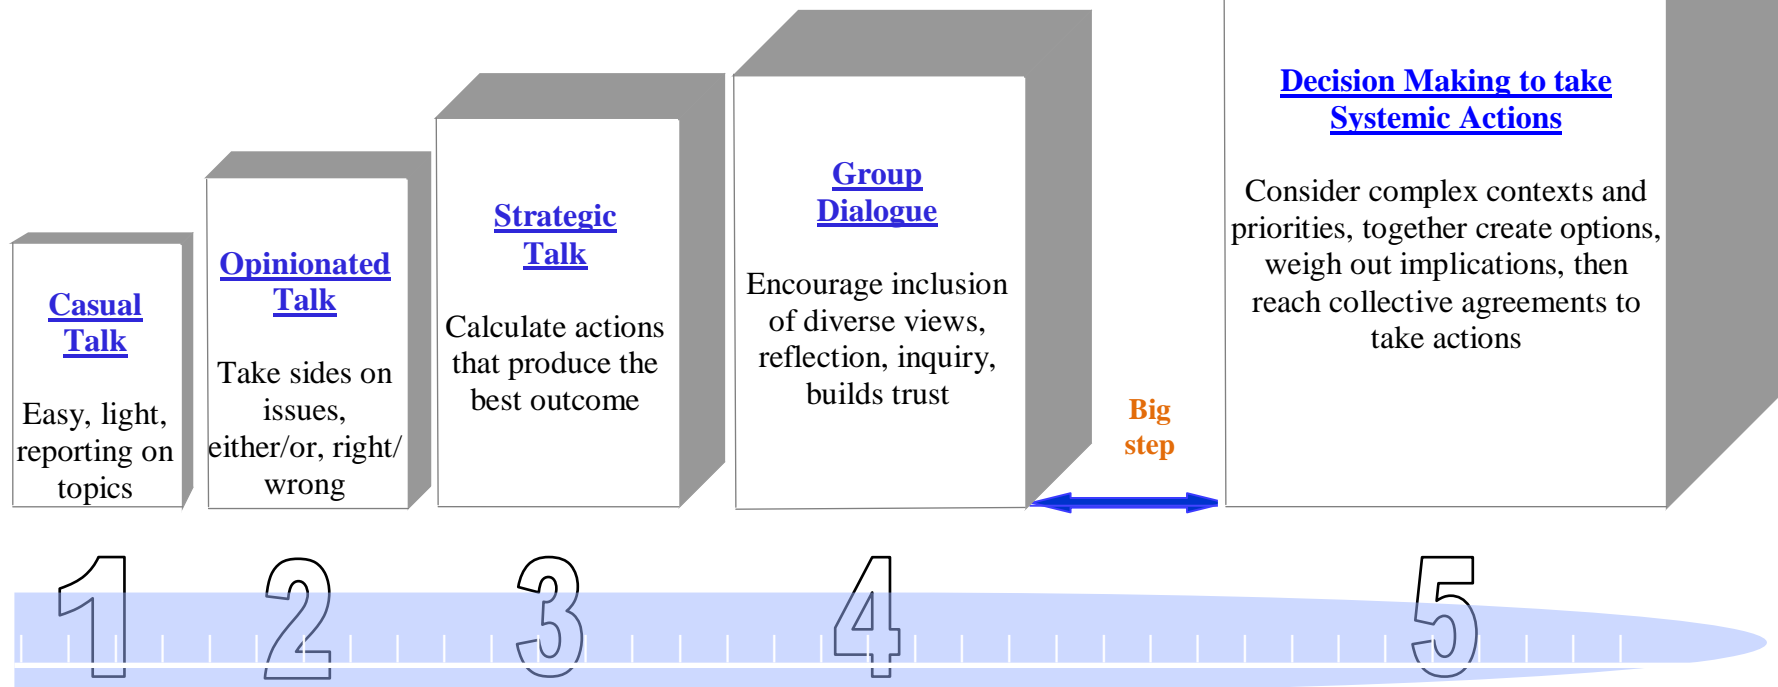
Casual Talk

Easy, light, reporting on topics

Opinionated Talk

Take sides on issues, either/or, right/ wrong

Strategic Talk

Calculate actions that produce the best outcome

Group Dialogue

Encourage inclusion of diverse views, reflection, inquiry, builds trust

Big step

Decision Making to take Systemic Actions

Consider complex contexts and priorities, together create options, weigh out implications, then reach collective agreements to take actions

1 2 3 4 5